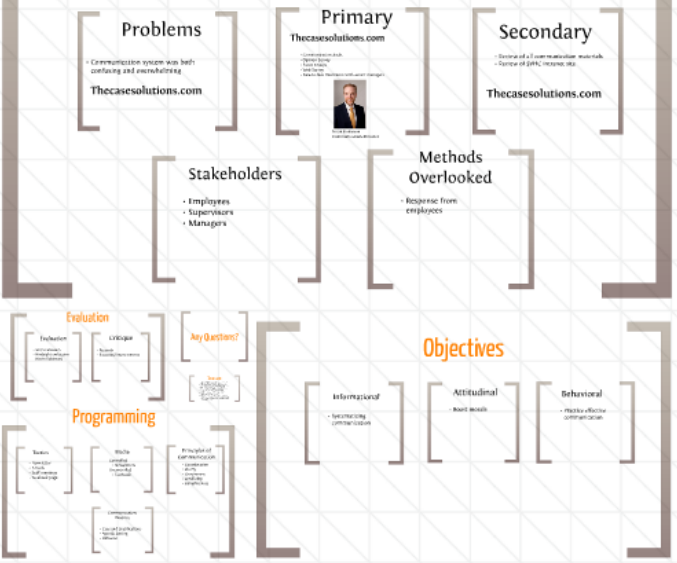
Problems

• Communication system was both confusing and overwhelming

Thecasesolutions.com

Primary

Thecasesolutions.com

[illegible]

Secondary

• Review of all communication materials
• Review of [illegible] intranet site

Thecasesolutions.com

Stakeholders

• Employees
• Supervisors
• Managers

Methods Overlooked

• Response from employees

Evaluation

Evaluation

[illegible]

Critique

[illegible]

Any Questions?

Programming

Tactics

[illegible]

Media

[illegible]

Principles of Communication

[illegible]

Communication Theory

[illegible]

Objectives

Informational

• Streamlining communication

Attitudinal

• Boost morale

Behavioral

• Practice effective communication